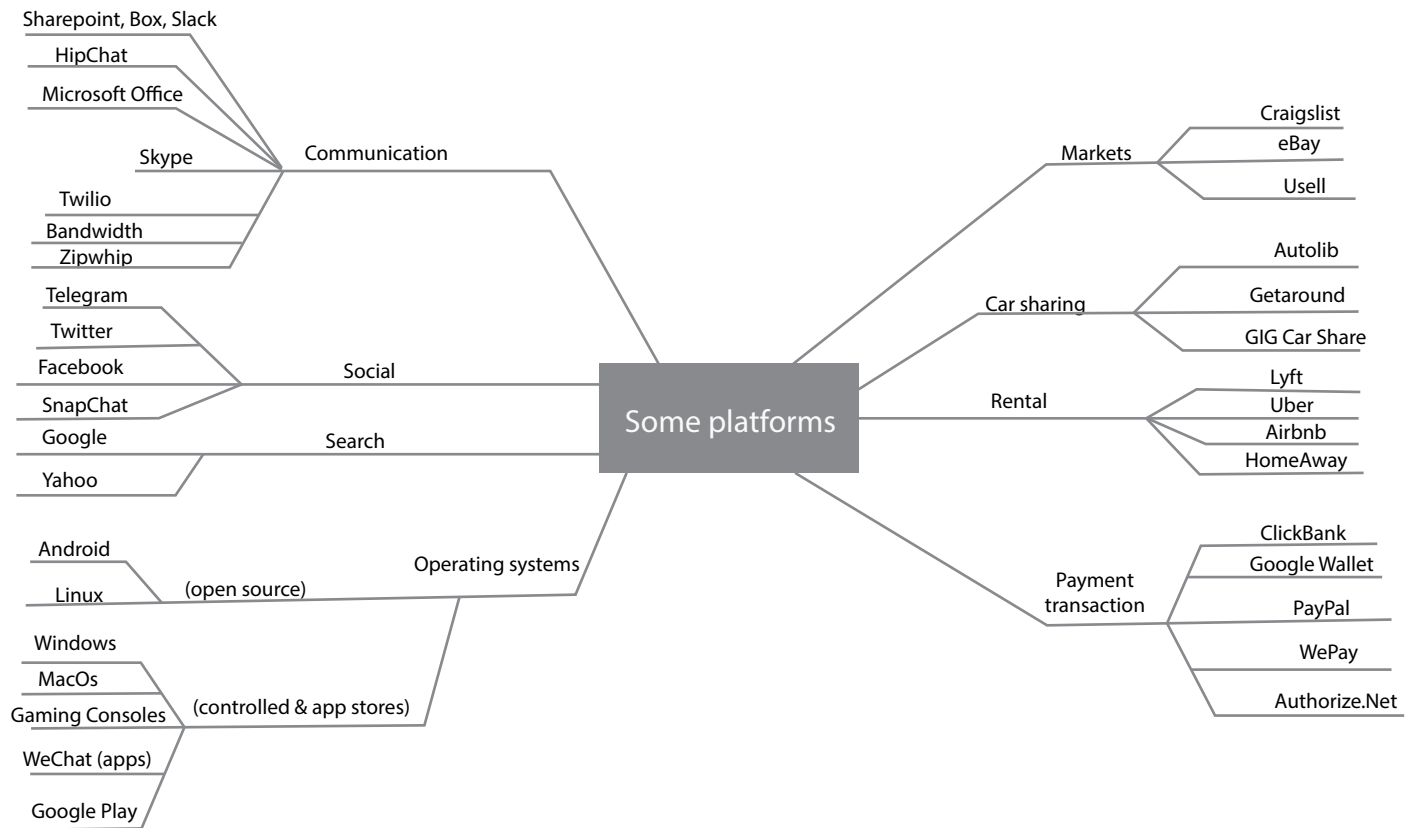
Some platforms

Communication
Sharepoint, Box, Slack
HipChat
Microsoft Office
Skype
Twilio
Bandwidth
Zipwhip

Social
Telegram
Twitter
Facebook
SnapChat

Search
Google
Yahoo

Operating systems
(open source)
Android
Linux
(controlled & app stores)
Windows
MacOs
Gaming Consoles
WeChat (apps)
Google Play

Markets
Craigslist
eBay
Usell

Car sharing
Autolib
Getaround
GIG Car Share

Rental
Lyft
Uber
Airbnb
HomeAway

Payment transaction
ClickBank
Google Wallet
PayPal
WePay
Authorize.Net